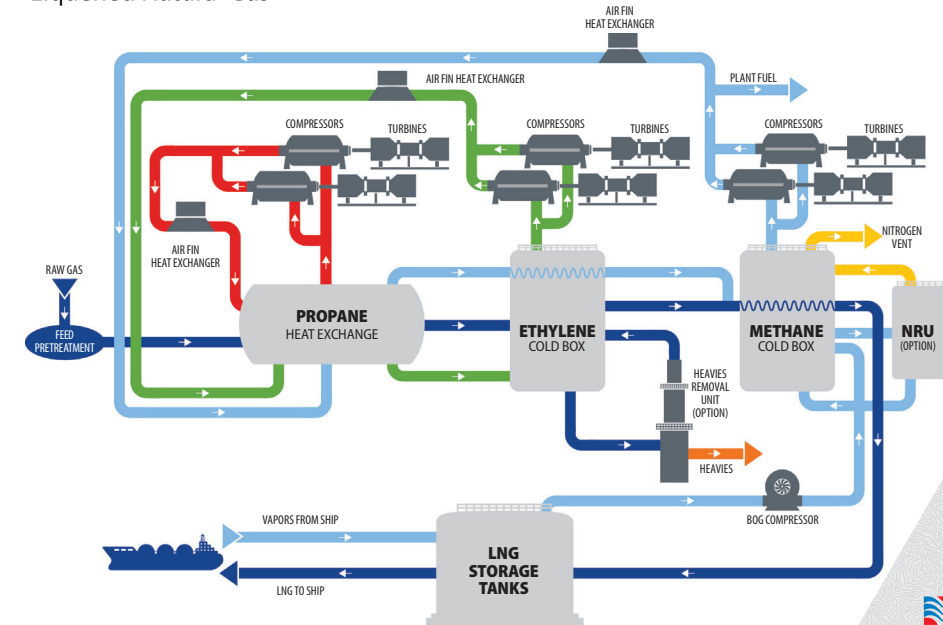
AIR FIN HEAT EXCHANGER

AIR FIN HEAT EXCHANGER

PLANT FUEL

COMPRESSORS

TURBINES

COMPRESSORS

TURBINES

COMPRESSORS

TURBINES

AIR FIN HEAT EXCHANGER

NITROGEN VENT

RAW GAS

FEED PRETREATMENT

PROPANE
HEAT EXCHANGE

ETHYLENE
COLD BOX

METHANE
COLD BOX

NRU
(OPTION)

HEAVIES REMOVAL UNIT (OPTION)

HEAVIES

BOG COMPRESSOR

VAPORS FROM SHIP

LNG TO SHIP

LNG STORAGE TANKS